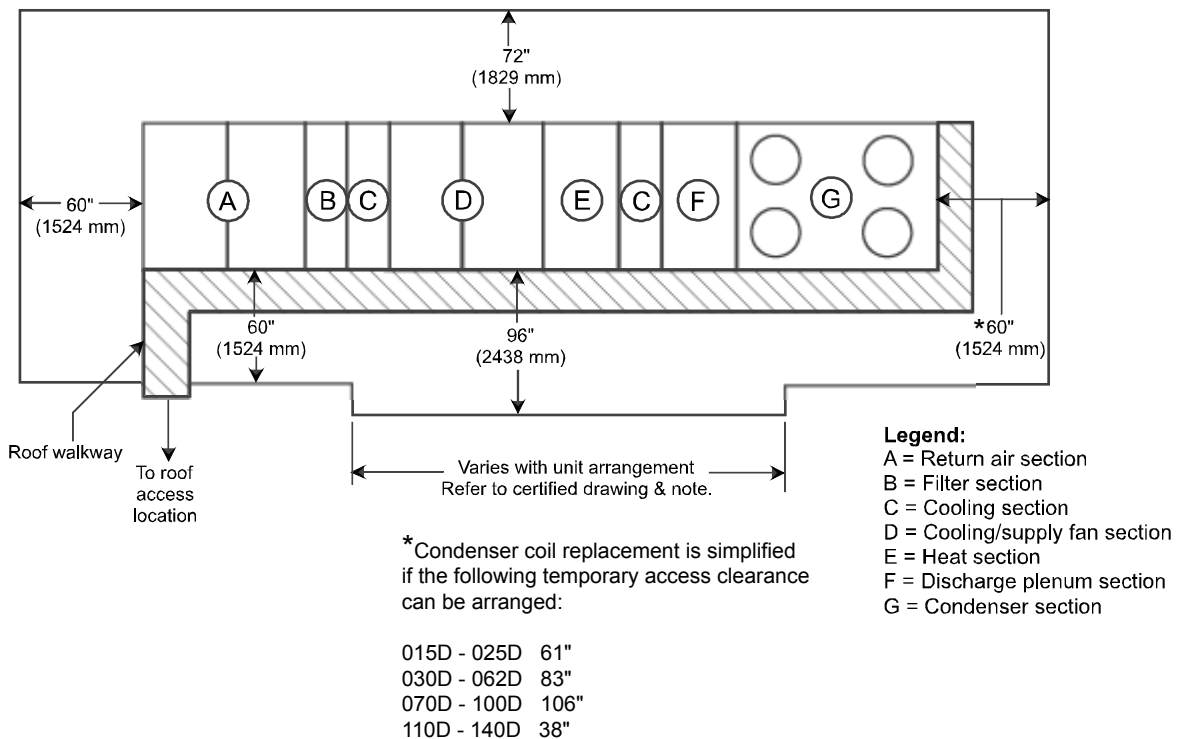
72"
(1829 mm)

60"
(1524 mm)

A

B

C

D

E

C

F

G

60"
(1524 mm)

96"
(2438 mm)

*60"
(1524 mm)

Roof walkway

To roof access location

Varies with unit arrangement
Refer to certified drawing & note.

Legend:
A = Return air section
B = Filter section
C = Cooling section
D = Cooling/supply fan section
E = Heat section
F = Discharge plenum section
G = Condenser section

*Condenser coil replacement is simplified if the following temporary access clearance can be arranged:

015D - 025D 61"
030D - 062D 83"
070D - 100D 106"
110D - 140D 38"